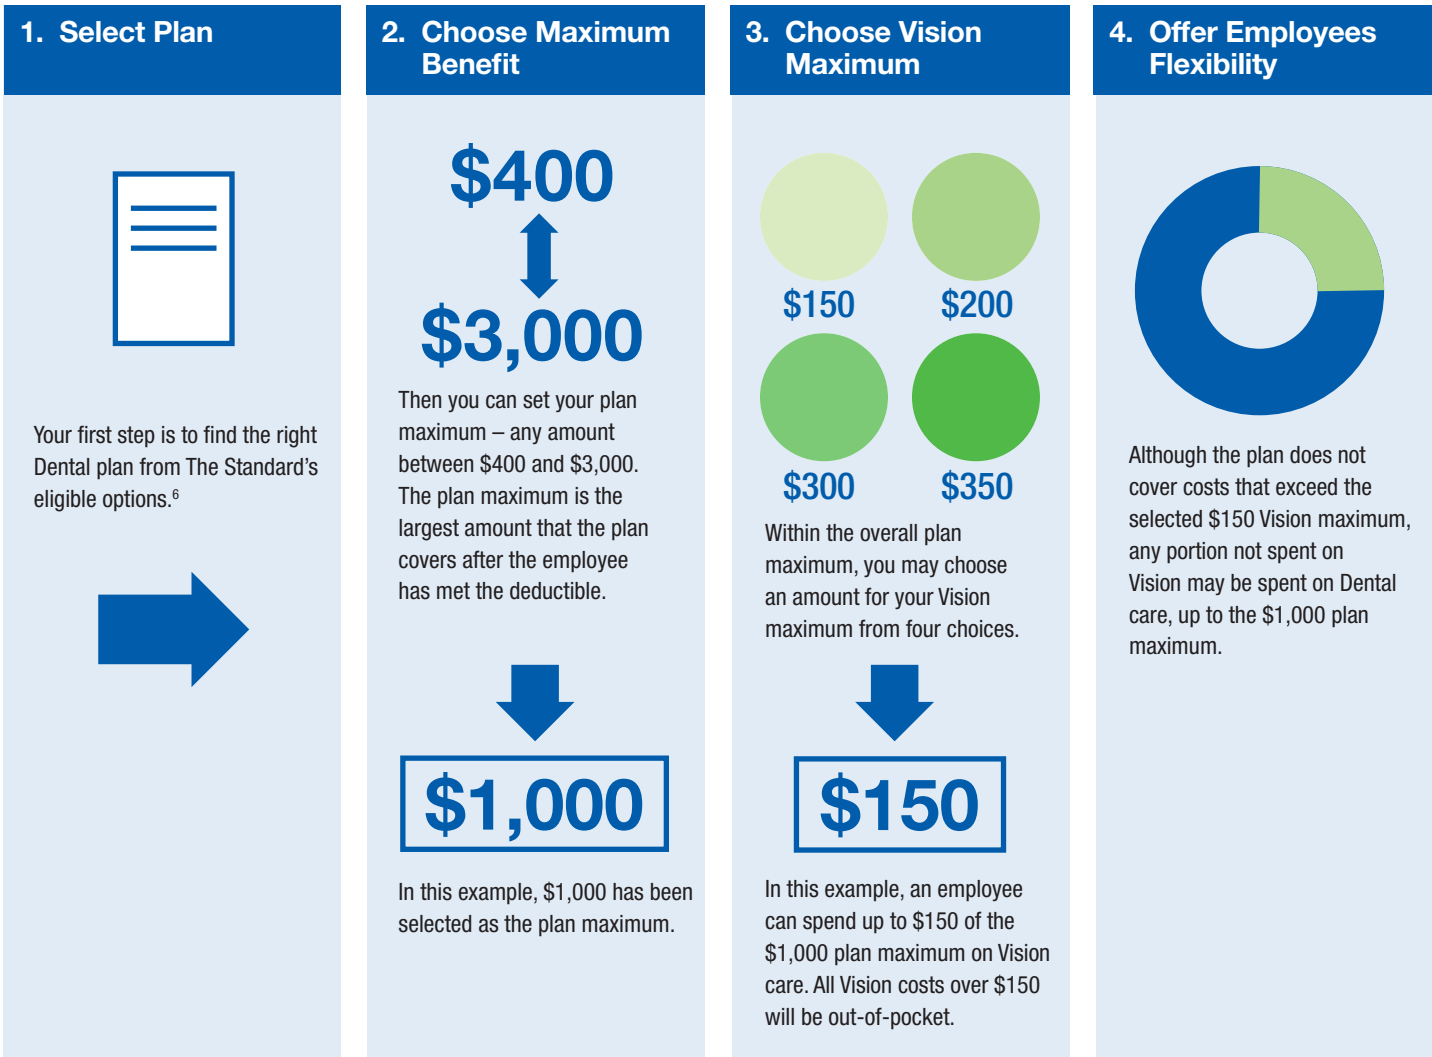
1. Select Plan

Your first step is to find the right Dental plan from The Standard's eligible options.$^6$

2. Choose Maximum Benefit

$400

$3,000

Then you can set your plan maximum – any amount between $400 and $3,000. The plan maximum is the largest amount that the plan covers after the employee has met the deductible.

$1,000

In this example, $1,000 has been selected as the plan maximum.

3. Choose Vision Maximum

$150

$200

$300

$350

Within the overall plan maximum, you may choose an amount for your Vision maximum from four choices.

$150

In this example, an employee can spend up to $150 of the $1,000 plan maximum on Vision care. All Vision costs over $150 will be out-of-pocket.

4. Offer Employees Flexibility

Although the plan does not cover costs that exceed the selected $150 Vision maximum, any portion not spent on Vision may be spent on Dental care, up to the $1,000 plan maximum.